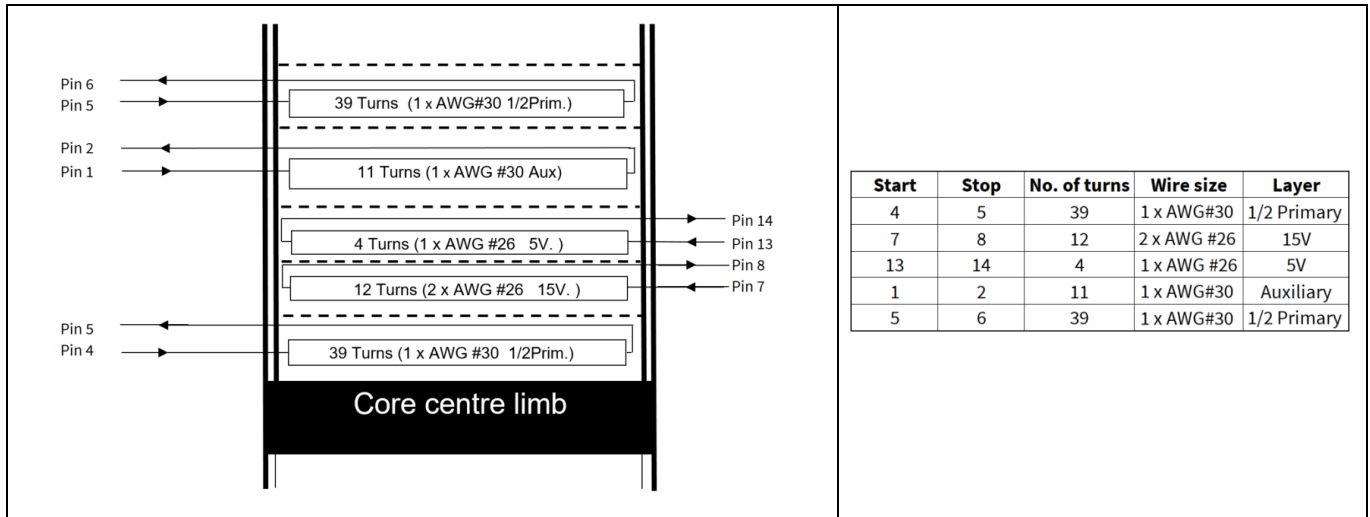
Pin 6
Pin 5
39 Turns (1 x AWG#30 1/2Prim.)

Pin 2
Pin 1
11 Turns (1 x AWG #30 Aux)

Pin 14
4 Turns (1 x AWG #26 5V. )
Pin 13

Pin 8
12 Turns (2 x AWG #26 15V. )
Pin 7

Pin 5
Pin 4
39 Turns (1 x AWG #30 1/2Prim.)

Core centre limb

| Start | Stop | No. of turns | Wire size | Layer |
|---|---|---|---|---|
| 4 | 5 | 39 | 1 x AWG#30 | 1/2 Primary |
| 7 | 8 | 12 | 2 x AWG #26 | 15V |
| 13 | 14 | 4 | 1 x AWG #26 | 5V |
| 1 | 2 | 11 | 1 x AWG#30 | Auxiliary |
| 5 | 6 | 39 | 1 x AWG#30 | 1/2 Primary |